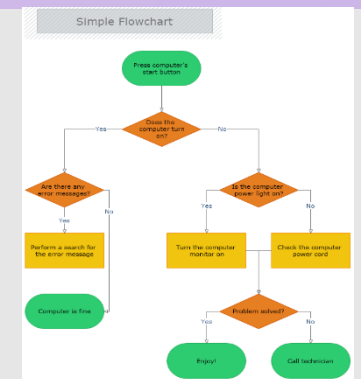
Simple Flowchart

Press computer's start button

Does the computer turn on?

Yes

No

Are there any error messages?

Yes

No

Is the computer power light on?

Yes

No

Perform a search for the error message

Turn the computer monitor on

Check the computer power cord

Computer is fine

Problem solved?

Yes

No

Enjoy!

Call technician